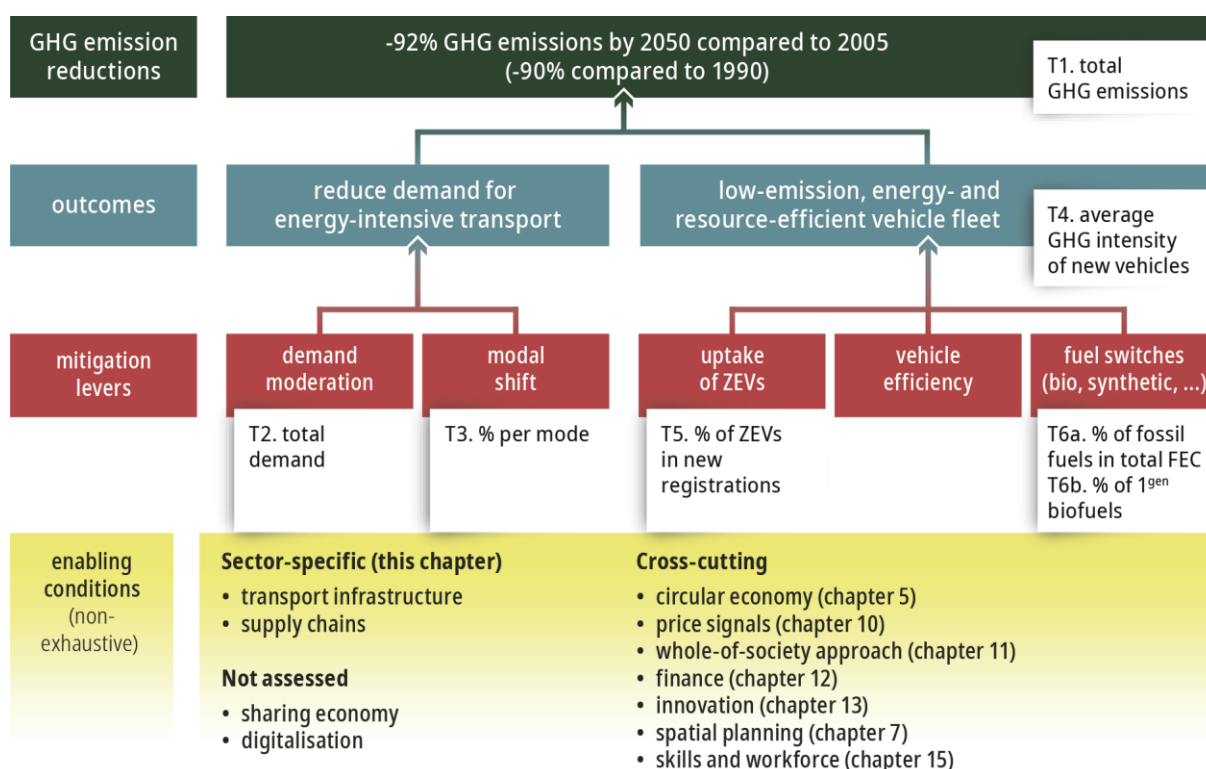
GHG emission reductions

-92% GHG emissions by 2050 compared to 2005
(-90% compared to 1990)

T1. total GHG emissions

outcomes

reduce demand for energy-intensive transport

low-emission, energy- and resource-efficient vehicle fleet

T4. average GHG intensity of new vehicles

mitigation levers

demand moderation

modal shift

uptake of ZEVs

vehicle efficiency

fuel switches (bio, synthetic, ...)

T2. total demand

T3. % per mode

T5. % of ZEVs in new registrations

T6a. % of fossil fuels in total FEC
T6b. % of 1$^{gen}$ biofuels

enabling conditions (non-exhaustive)

Sector-specific (this chapter)
• transport infrastructure
• supply chains

Not assessed
• sharing economy
• digitalisation

Cross-cutting
• circular economy (chapter 5)
• price signals (chapter 10)
• whole-of-society approach (chapter 11)
• finance (chapter 12)
• innovation (chapter 13)
• spatial planning (chapter 7)
• skills and workforce (chapter 15)